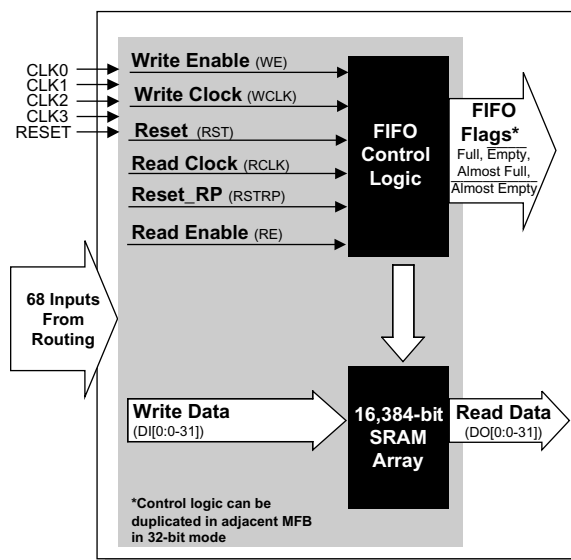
CLK0
CLK1
CLK2
CLK3
RESET

Write Enable (WE)
Write Clock (WCLK)
Reset (RST)
Read Clock (RCLK)
Reset_RP (RSTRP)
Read Enable (RE)

FIFO Control Logic

FIFO Flags*
Full, $\overline{\text{Empty}}$, Almost Full, $\overline{\text{Almost Empty}}$

68 Inputs From Routing

Write Data
(DI[0:0-31])

16,384-bit SRAM Array

Read Data
(DO[0:0-31])

*Control logic can be duplicated in adjacent MFB in 32-bit mode